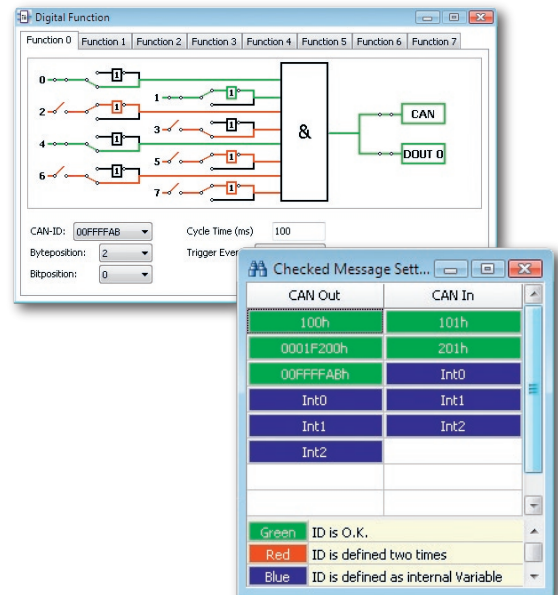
Digital Function

Function 0 | Function 1 | Function 2 | Function 3 | Function 4 | Function 5 | Function 6 | Function 7

0 1
2 1
4 1
6 1
1 1
3 1
5 1
7 1
&
CAN
DOUT 0

CAN-ID: 00FFFFAB
Byteposition: 2
Bitposition: 0
Cycle Time (ms) 100
Trigger Eve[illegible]

Checked Message Sett...

| CAN Out | CAN In |
|---|---|
| 100h | 101h |
| 0001F200h | 201h |
| 00FFFFABh | Int0 |
| Int0 | Int1 |
| Int1 | Int2 |
| Int2 | |
| | |
| | |

| Green | ID is O.K. |
|---|---|
| Red | ID is defined two times |
| Blue | ID is defined as internal Variable |